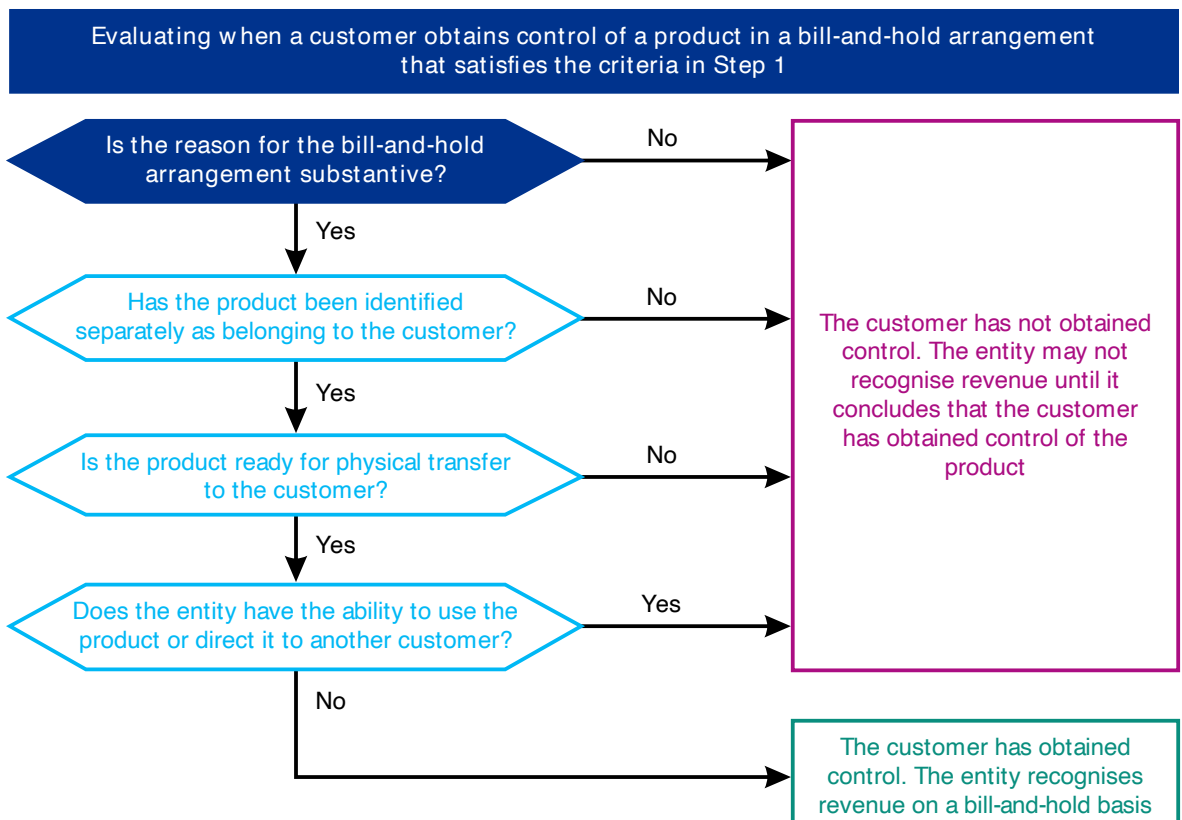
Evaluating when a customer obtains control of a product in a bill-and-hold arrangement that satisfies the criteria in Step 1

Is the reason for the bill-and-hold arrangement substantive?

No

Yes

Has the product been identified separately as belonging to the customer?

No

Yes

Is the product ready for physical transfer to the customer?

No

Yes

Does the entity have the ability to use the product or direct it to another customer?

Yes

No

The customer has not obtained control. The entity may not recognise revenue until it concludes that the customer has obtained control of the product

The customer has obtained control. The entity recognises revenue on a bill-and-hold basis